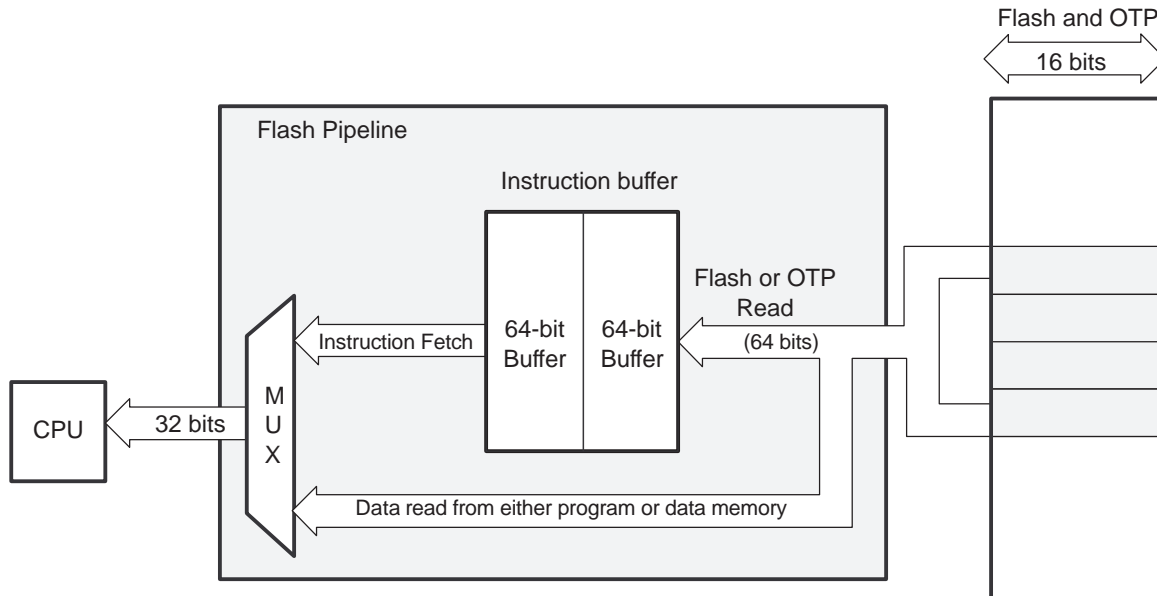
Flash and OTP

16 bits

Flash Pipeline

Instruction buffer

Flash or OTP Read

(64 bits)

Instruction Fetch

64-bit Buffer

64-bit Buffer

CPU

32 bits

M
U
X

Data read from either program or data memory